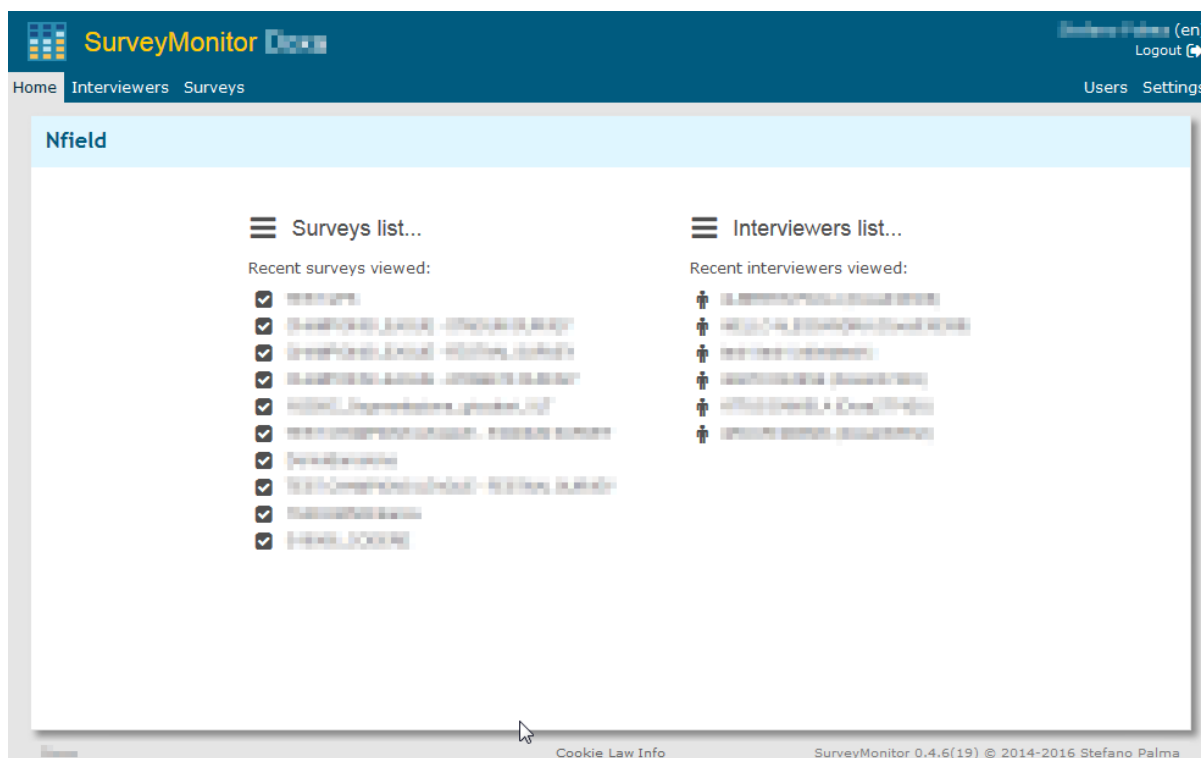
SurveyMonitor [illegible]

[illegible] (en
Logout

Home Interviewers Surveys

Users Settings

Nfield

Surveys list...

Recent surveys viewed:

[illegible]
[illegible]
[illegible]
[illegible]
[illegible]
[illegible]
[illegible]
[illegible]
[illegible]
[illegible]

Interviewers list...

Recent interviewers viewed:

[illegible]
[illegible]
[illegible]
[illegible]
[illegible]
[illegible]

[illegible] Cookie Law Info SurveyMonitor 0.4.6(19) © 2014-2016 Stefano Palma